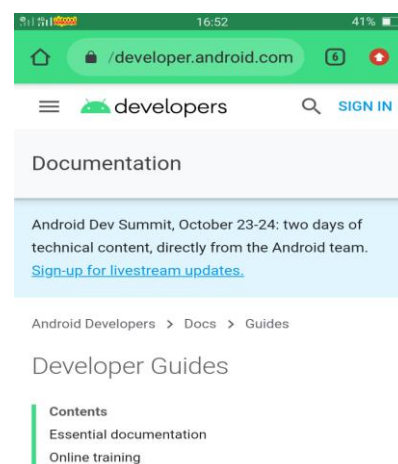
16:52
41%
/developer.android.com
6
developers
SIGN IN
Documentation
Android Dev Summit, October 23-24: two days of technical content, directly from the Android team. Sign-up for livestream updates.
Android Developers > Docs > Guides
Developer Guides
Contents
Essential documentation
Online training